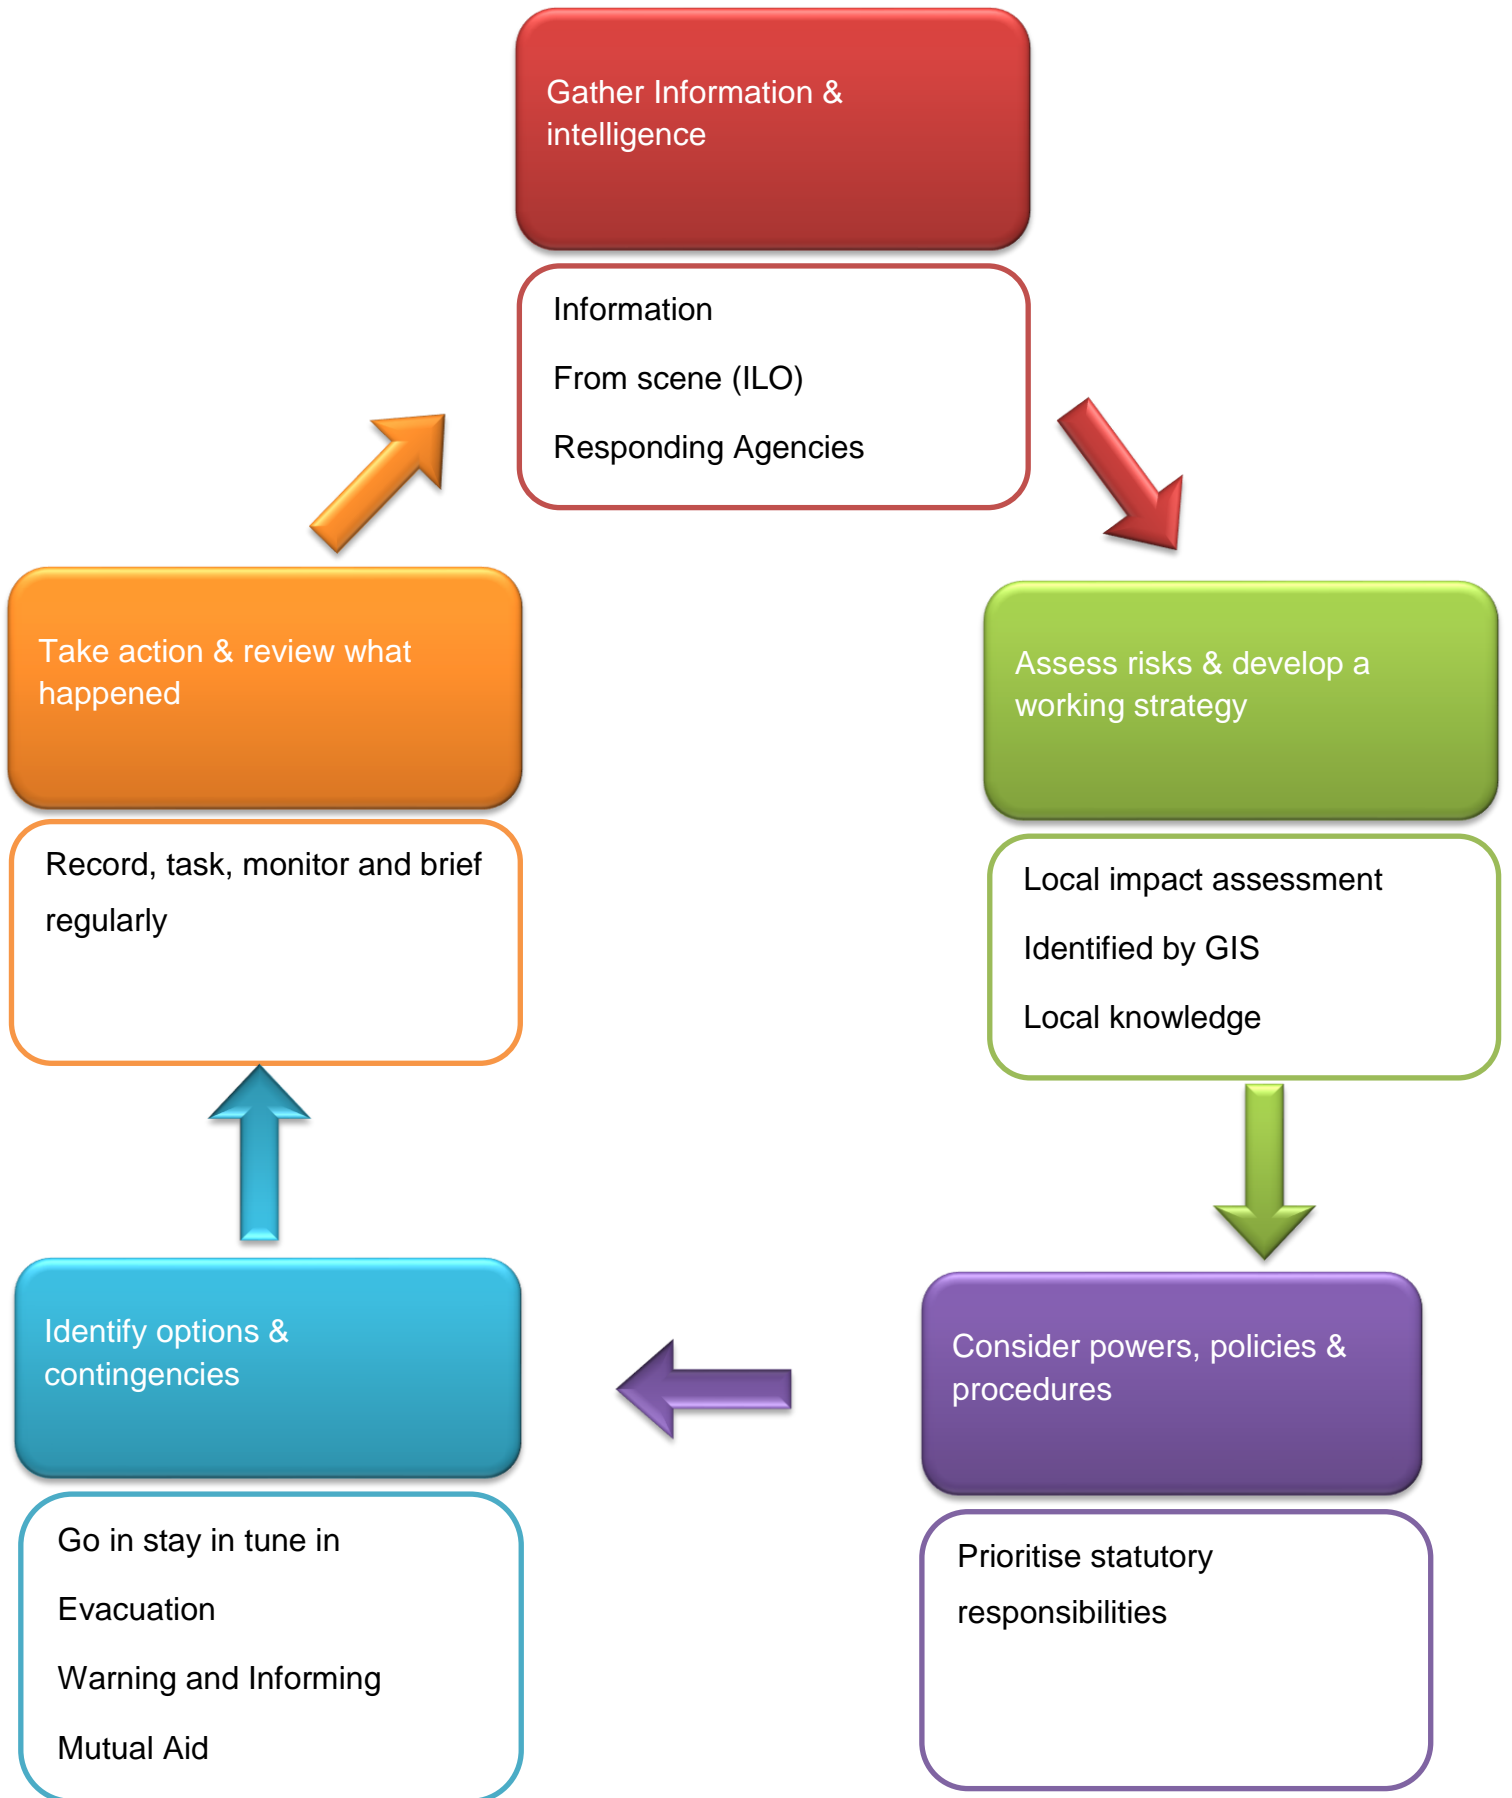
Gather Information & intelligence

Information

From scene (ILO)

Responding Agencies

Assess risks & develop a working strategy

Local impact assessment

Identified by GIS

Local knowledge

Consider powers, policies & procedures

Prioritise statutory responsibilities

Identify options & contingencies

Go in stay in tune in

Evacuation

Warning and Informing

Mutual Aid

Take action & review what happened

Record, task, monitor and brief regularly